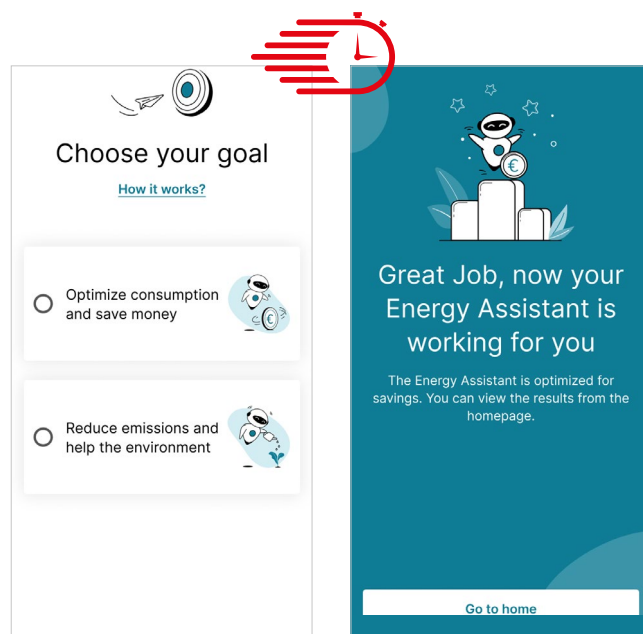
Choose your goal

How it works?

Optimize consumption and save money

Reduce emissions and help the environment

Great Job, now your Energy Assistant is working for you

The Energy Assistant is optimized for savings. You can view the results from the homepage.

Go to home